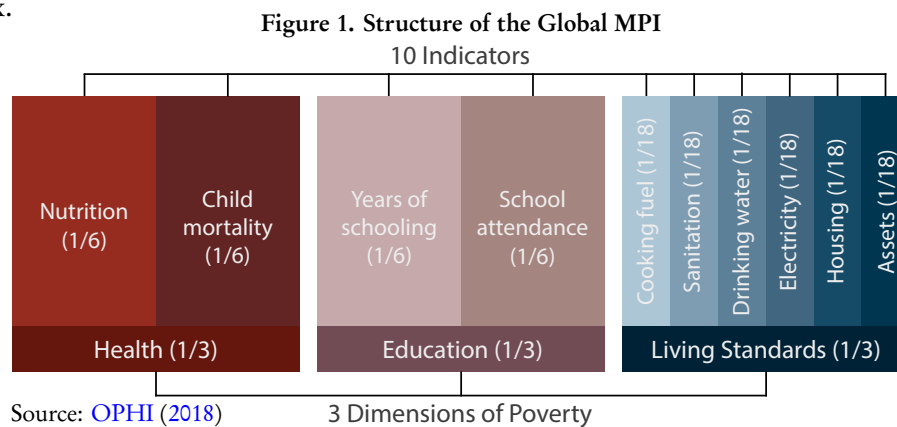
k.

**Figure 1. Structure of the Global MPI**

10 Indicators

Nutrition (1/6)

Child mortality (1/6)

Years of schooling (1/6)

School attendance (1/6)

Cooking fuel (1/18)

Sanitation (1/18)

Drinking water (1/18)

Electricity (1/18)

Housing (1/18)

Assets (1/18)

Health (1/3)

Education (1/3)

Living Standards (1/3)

Source: OPHI (2018)

3 Dimensions of Poverty